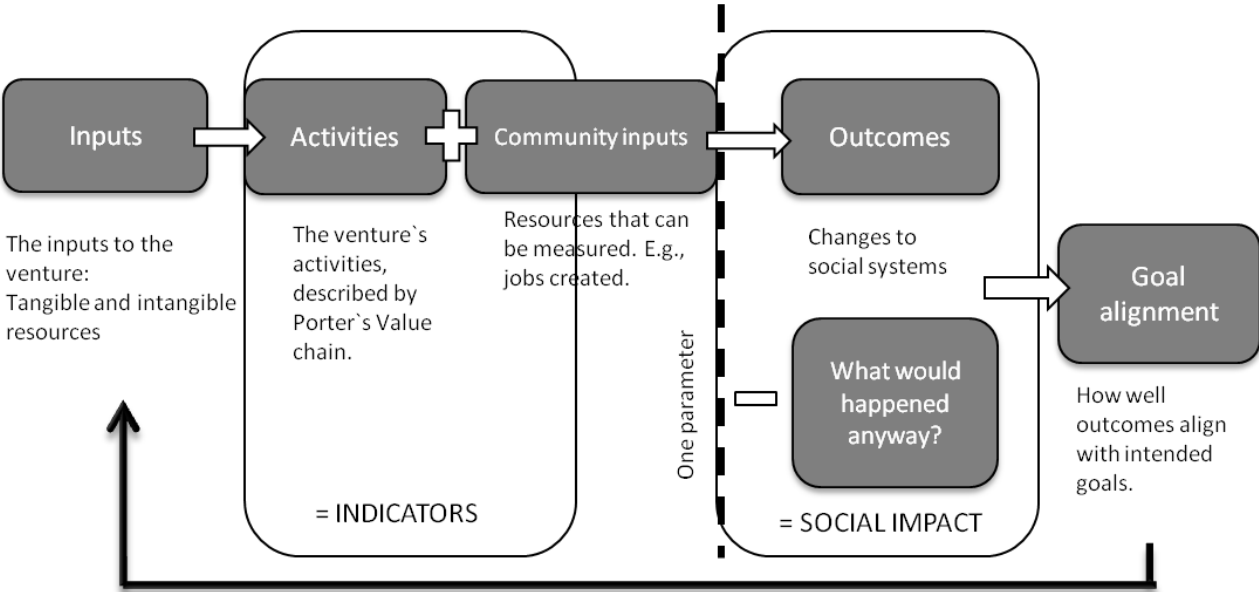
Inputs

Activities

Community inputs

Outcomes

The inputs to the venture: Tangible and intangible resources

The venture`s activities, described by Porter`s Value chain.

Resources that can be measured. E.g., jobs created.

Changes to social systems

Goal alignment

One parameter

What would happened anyway?

How well outcomes align with intended goals.

= INDICATORS

= SOCIAL IMPACT